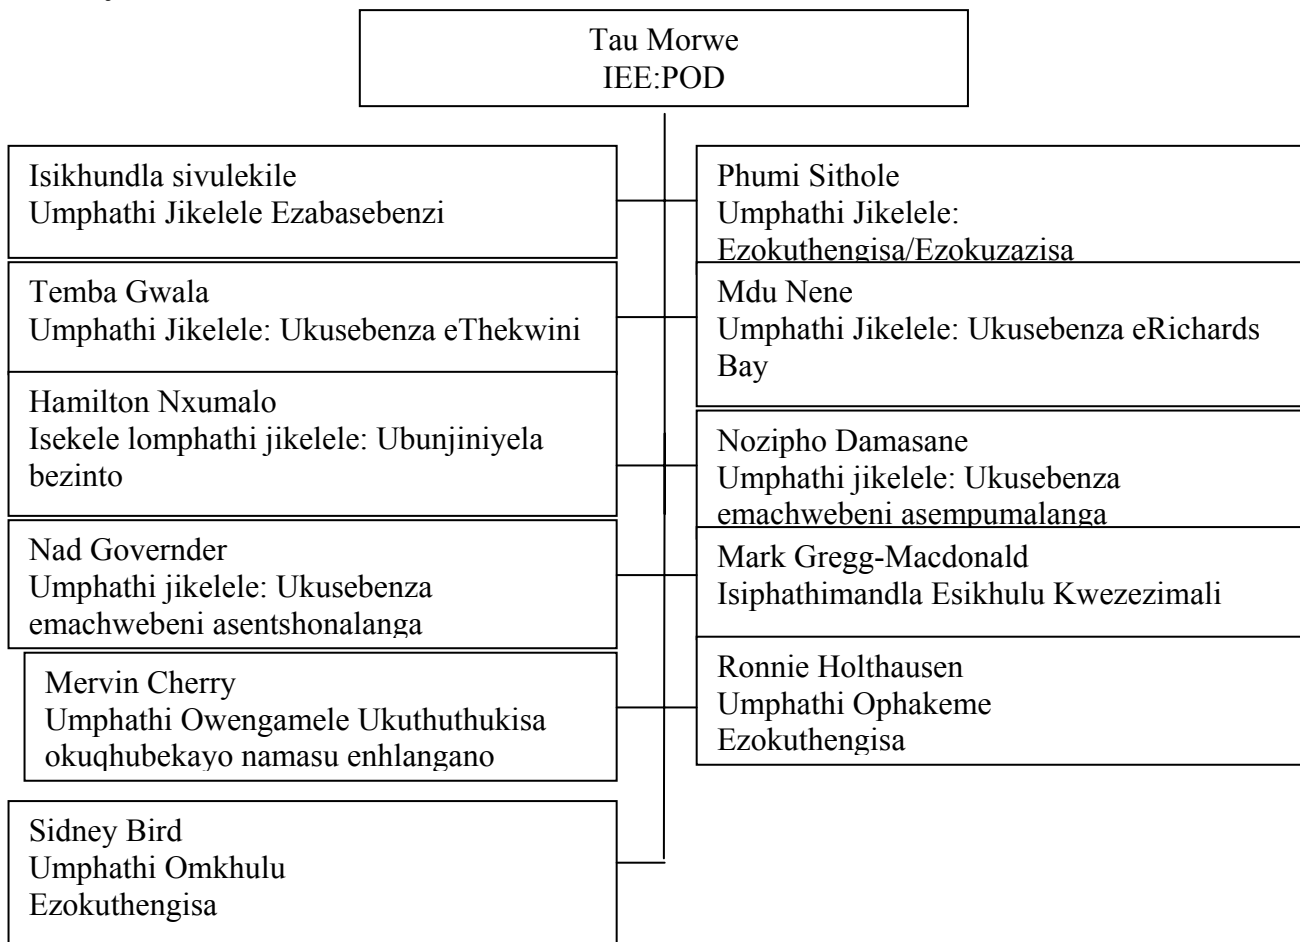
Tau Morwe
IEE:POD

Isikhundla sivulekile
Umphathi Jikelele Ezabasebenzi

Temba Gwala
Umphathi Jikelele: Ukusebenza eThekwini

Hamilton Nxumalo
Isekele lomphathi jikelele: Ubunjiniyela bezinto

Nad Governder
Umphathi jikelele: Ukusebenza emachwebeni asentshonalanga

Mervin Cherry
Umphathi Owengamele Ukuthuthukisa okuqhubekayo namasu enhlangano

Sidney Bird
Umphathi Omkhulu Ezokuthengisa

Phumi Sithole
Umphathi Jikelele: Ezokuthengisa/Ezokuzazisa

Mdu Nene
Umphathi Jikelele: Ukusebenza eRichards Bay

Nozipho Damasane
Umphathi jikelele: Ukusebenza emachwebeni asempumalanga

Mark Gregg-Macdonald
Isiphathimandla Esikhulu Kwezezimali

Ronnie Holthausen
Umphathi Ophakeme Ezokuthengisa